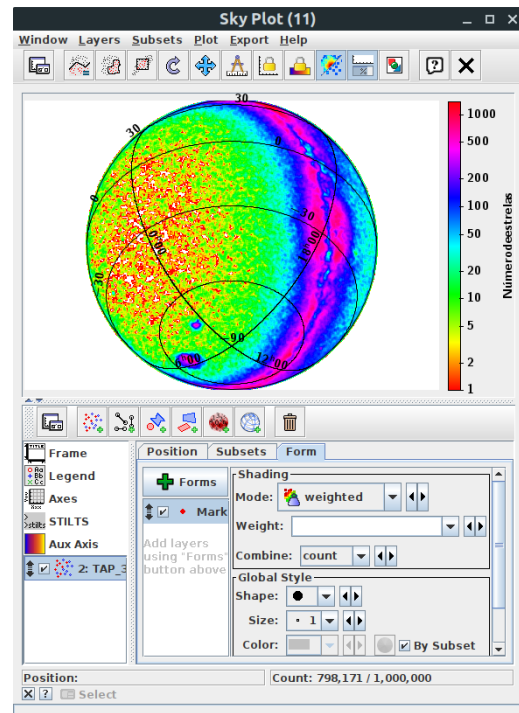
Sky Plot (11)

Window Layers Subsets Plot Export Help

30
30
0
30
00:00
30
12:00
30
-90
12:00

1000
500
200
100
50
20
10
5
2
1

Númerodeestrelas

Frame
Legend
Axes
STILTS
Aux Axis
2: TAP_3

Position Subsets Form

Forms
Mark

Add layers using "Forms" button above

Shading
Mode: weighted
Weight:
Combine: count

Global Style
Shape:
Size: 1
Color:
By Subset

Position:
Count: 798,171 / 1,000,000

Select